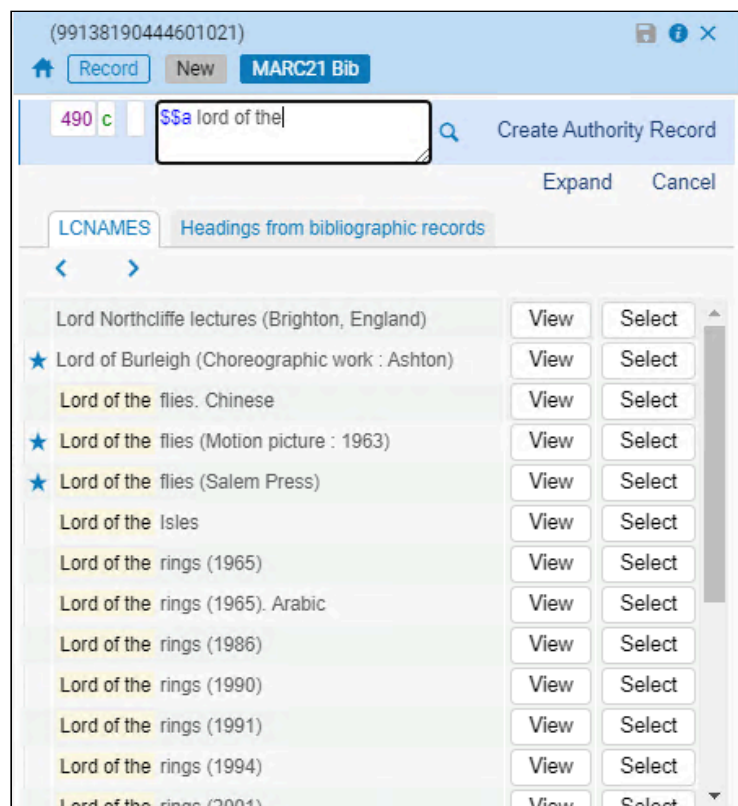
(99138190444601021)

Record New MARC21 Bib

490 c $$a lord of the

Create Authority Record

Expand Cancel

LCNAMES Headings from bibliographic records

| | | |
|---|---|---|
| Lord Northcliffe lectures (Brighton, England) | View | Select |
| ★ Lord of Burleigh (Choreographic work : Ashton) | View | Select |
| Lord of the flies. Chinese | View | Select |
| ★ Lord of the flies (Motion picture : 1963) | View | Select |
| ★ Lord of the flies (Salem Press) | View | Select |
| Lord of the Isles | View | Select |
| Lord of the rings (1965) | View | Select |
| Lord of the rings (1965). Arabic | View | Select |
| Lord of the rings (1986) | View | Select |
| Lord of the rings (1990) | View | Select |
| Lord of the rings (1991) | View | Select |
| Lord of the rings (1994) | View | Select |
| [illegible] | View | Select |